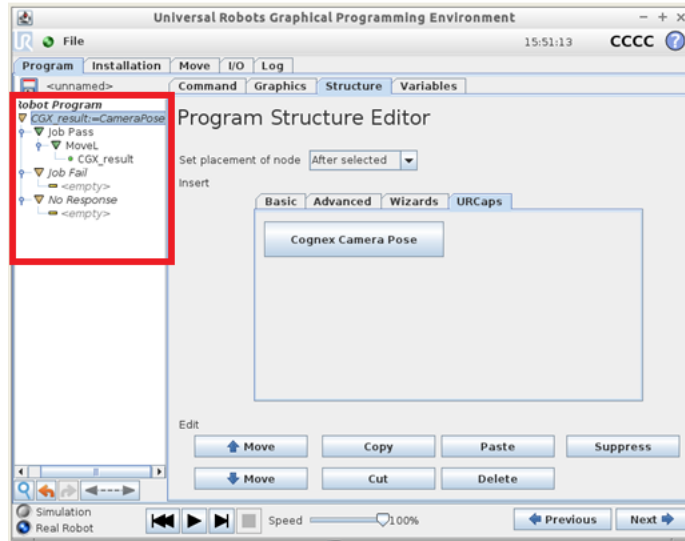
Universal Robots Graphical Programming Environment

File 15:51:13 CCCC

Program | Installation | Move | I/O | Log

<unnamed>

Command | Graphics | Structure | Variables

Robot Program
CGX_result:=CameraPose
Job Pass
MoveL
CGX_result
Job Fail
<empty>
No Response
<empty>

Program Structure Editor

Set placement of node After selected

Insert

Basic | Advanced | Wizards | URCaps

Cognex Camera Pose

Edit

Move | Copy | Paste | Suppress

Move | Cut | Delete

Simulation
Real Robot

Speed 100%

Previous | Next